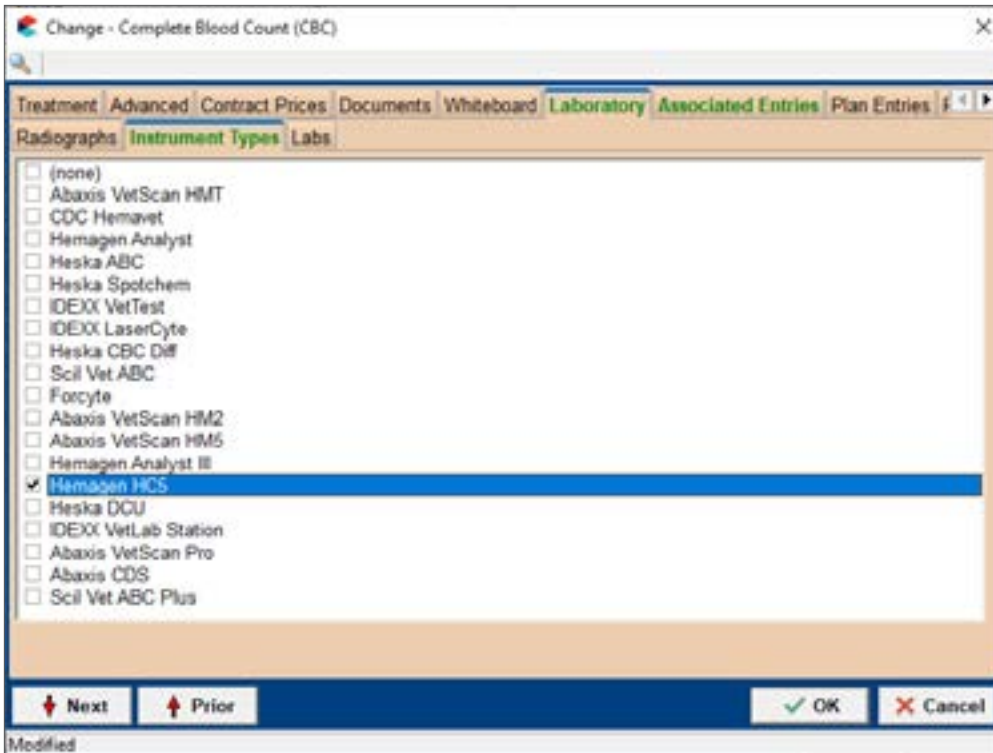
Change - Complete Blood Count (CBC)

Treatment | Advanced | Contract Prices | Documents | Whiteboard | Laboratory | Associated Entries | Plan Entries

Radiographs | Instrument Types | Labs

(none)
Abaxis VetScan HMT
CDC Hemavet
Hemagen Analyst
Heska ABC
Heska Spotchem
IDEXX VetTest
IDEXX LaserCyte
Heska CBC Diff
Scil Vet ABC
Forcyte
Abaxis VetScan HM2
Abaxis VetScan HM5
Hemagen Analyst III
Hemagen HCS
Heska DCU
IDEXX VetLab Station
Abaxis VetScan Pro
Abaxis CDS
Scil Vet ABC Plus

Next
Prior
OK
Cancel

Modified